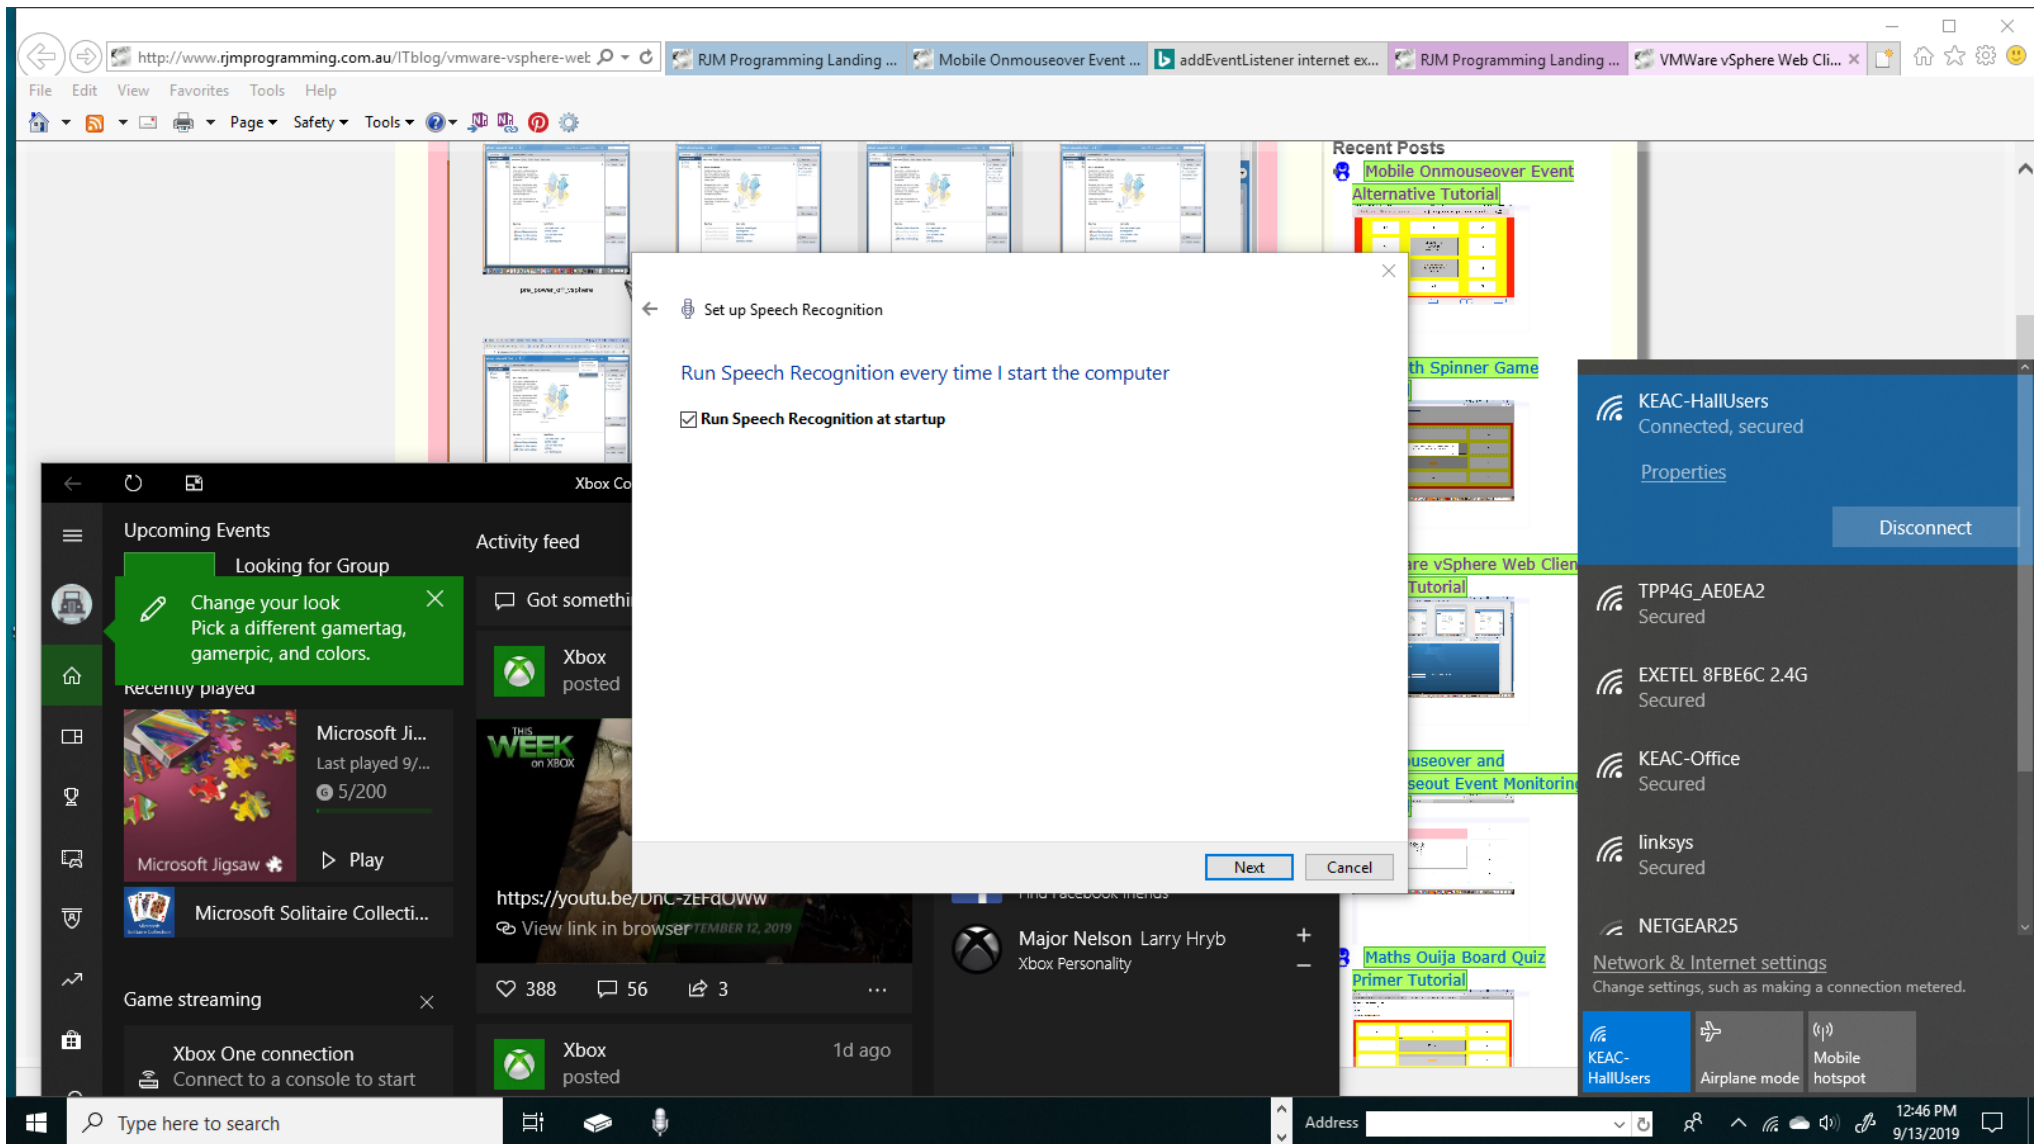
http://www.rjmprogramming.com.au/ITblog/vmware-vsphere-wet

RJM Programming Landing ... | Mobile Onmouseover Event ... | addEventListener internet ex... | RJM Programming Landing ... | VMWare vSphere Web Cli...

File Edit View Favorites Tools Help

Page Safety Tools

Recent Posts

Mobile Onmouseover Event Alternative Tutorial

th Spinner Game

are vSphere Web Clien Tutorial

useover and seout Event Monitoring

Maths Ouija Board Quiz Primer Tutorial

Set up Speech Recognition

Run Speech Recognition every time I start the computer

Run Speech Recognition at startup

Next Cancel

Xbox Co

Upcoming Events

Looking for Group

Change your look
Pick a different gamertag, gamerpic, and colors.

Recently played

Microsoft Ji...
Last played 9/...
5/200

Microsoft Jigsaw

Play

Microsoft Solitaire Collecti...

Game streaming

Xbox One connection
Connect to a console to start

Activity feed

Got somethi

Xbox
posted

THIS WEEK on XBOX

https://youtu.be/DnC-zEFdOWw
View link in browser

388 56 3

Xbox
posted
1d ago

Major Nelson Larry Hryb
Xbox Personality

KEAC-HallUsers
Connected, secured
Properties
Disconnect

TPP4G_AE0EA2
Secured

EXETEL 8FBE6C 2.4G
Secured

KEAC-Office
Secured

linksys
Secured

NETGEAR25

Network & Internet settings
Change settings, such as making a connection metered.

KEAC-HallUsers
Airplane mode
Mobile hotspot

Type here to search

Address

12:46 PM
9/13/2019